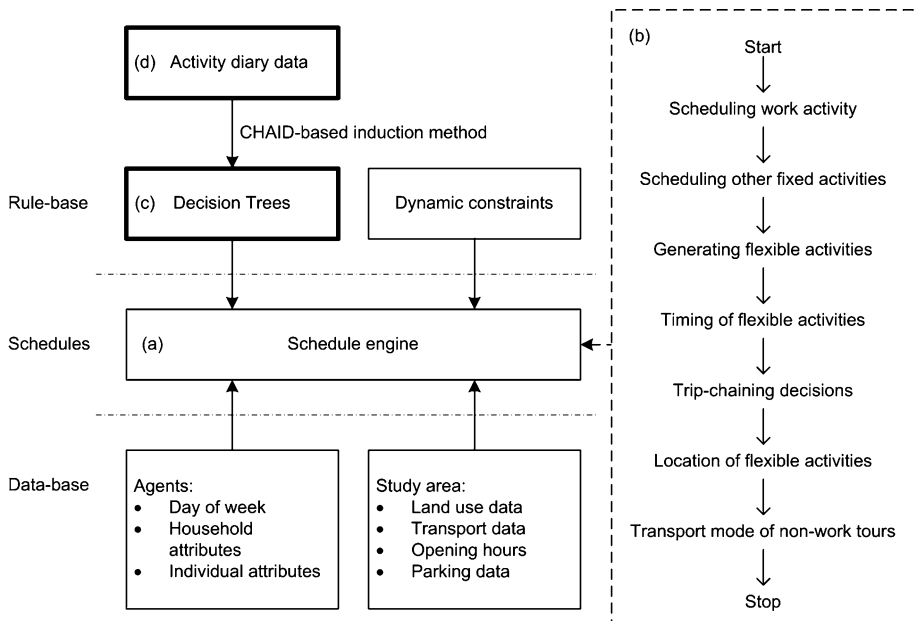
(d) Activity diary data

CHAID-based induction method

Rule-base

(c) Decision Trees

Dynamic constraints

Schedules

(a) Schedule engine

Data-base

Agents:
- Day of week
- Household attributes
- Individual attributes

Study area:
- Land use data
- Transport data
- Opening hours
- Parking data

(b)

Start

Scheduling work activity

Scheduling other fixed activities

Generating flexible activities

Timing of flexible activities

Trip-chaining decisions

Location of flexible activities

Transport mode of non-work tours

Stop